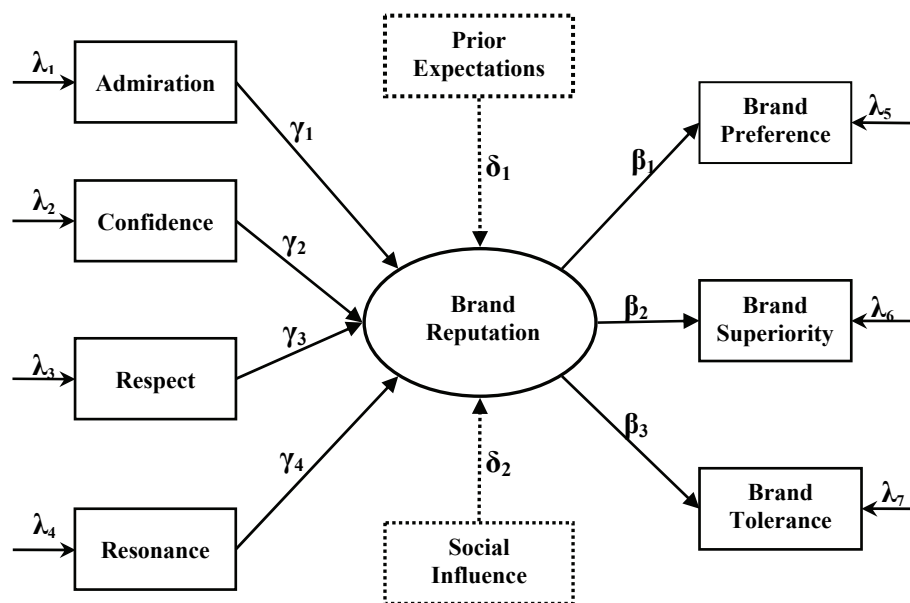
$\lambda_1$ Admiration

$\lambda_2$ Confidence

$\lambda_3$ Respect

$\lambda_4$ Resonance

$\gamma_1$

$\gamma_2$

$\gamma_3$

$\gamma_4$

Prior Expectations

$\delta_1$

Brand Reputation

$\delta_2$

Social Influence

$\beta_1$

$\beta_2$

$\beta_3$

Brand Preference $\lambda_5$

Brand Superiority $\lambda_6$

Brand Tolerance $\lambda_7$